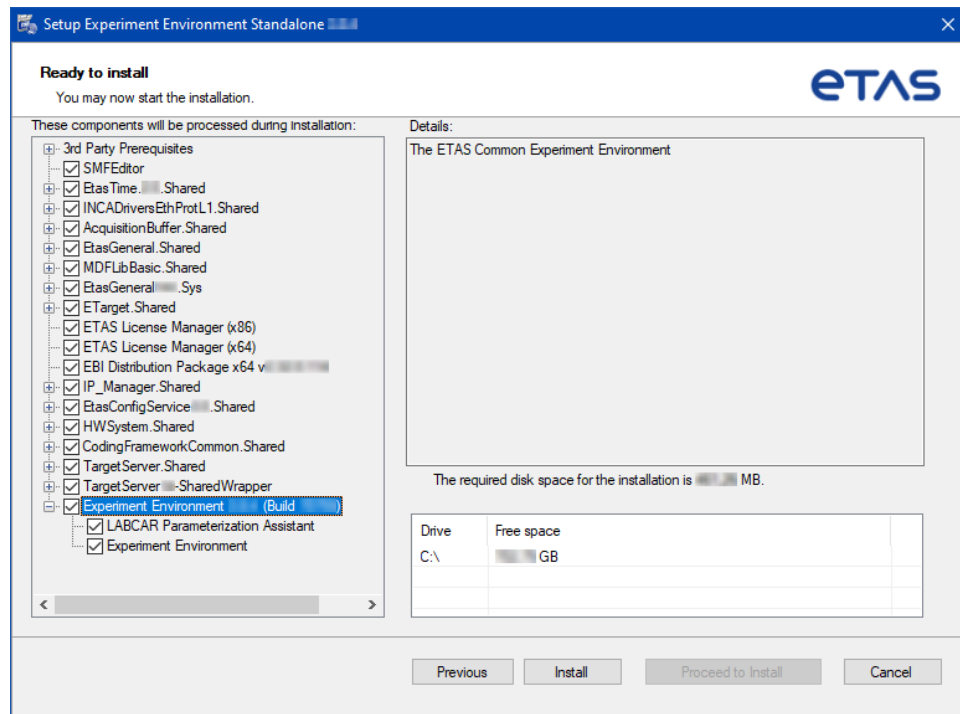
Setup Experiment Environment Standalone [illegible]

Ready to install
You may now start the installation.

ETAS

These components will be processed during installation:

3rd Party Prerequisites
SMFEditor
EtasTime.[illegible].Shared
INCADriversEthProtL1.Shared
AcquisitionBuffer.Shared
EtasGeneral.Shared
MDFLibBasic.Shared
EtasGeneral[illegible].Sys
ETarget.Shared
ETAS License Manager (x86)
ETAS License Manager (x64)
EBI Distribution Package x64 v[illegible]
IP_Manager.Shared
EtasConfigService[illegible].Shared
HWSystem.Shared
CodingFrameworkCommon.Shared
TargetServer.Shared
TargetServer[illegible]-SharedWrapper
Experiment Environment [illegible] (Build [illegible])
LABCAR Parameterization Assistant
Experiment Environment

Details:
The ETAS Common Experiment Environment

The required disk space for the installation is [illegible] MB.

| Drive | Free space |
|---|---|
| C:\ | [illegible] GB |

Previous
Install
Proceed to Install
Cancel